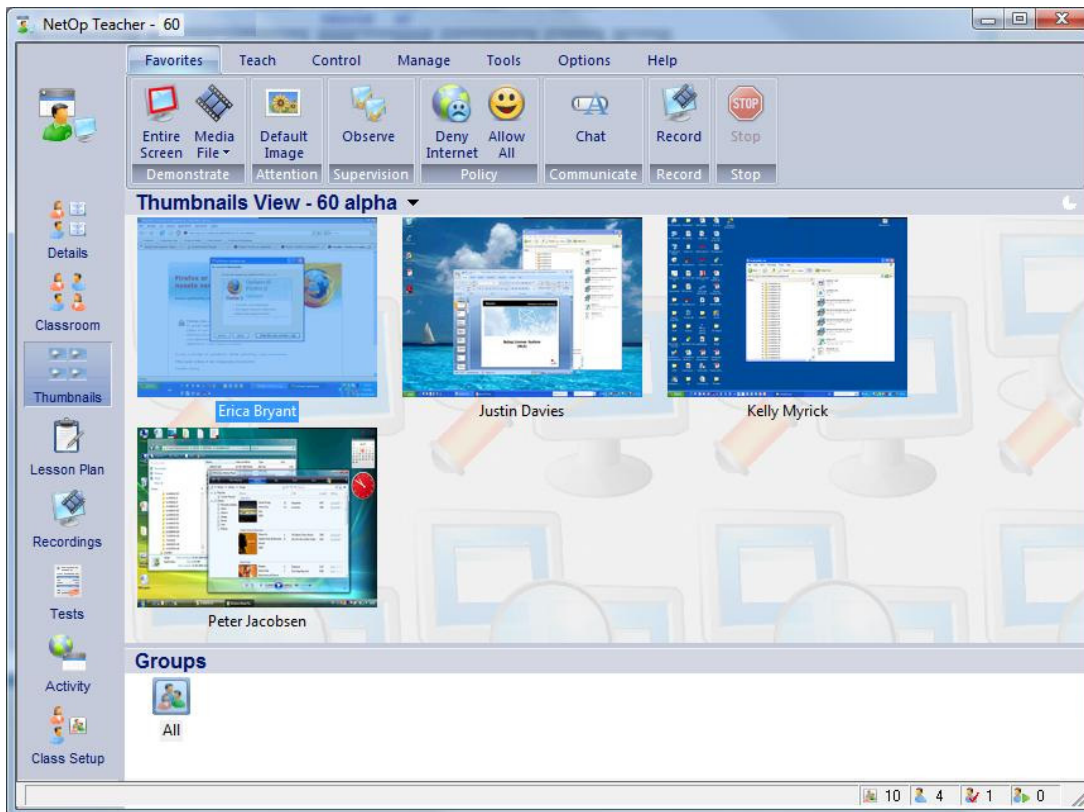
NetOp Teacher - 60

Favorites
Teach
Control
Manage
Tools
Options
Help

Entire Screen
Media File
Demonstrate
Default Image
Attention
Observe
Supervision
Deny Internet
Allow All
Policy
Chat
Communicate
Record
Record
Stop
Stop

Details
Classroom
Thumbnails
Lesson Plan
Recordings
Tests
Activity
Class Setup

Thumbnails View - 60 alpha

Erica Bryant
Justin Davies
Kelly Myrick
Peter Jacobsen

Groups

All

10
4
1
0